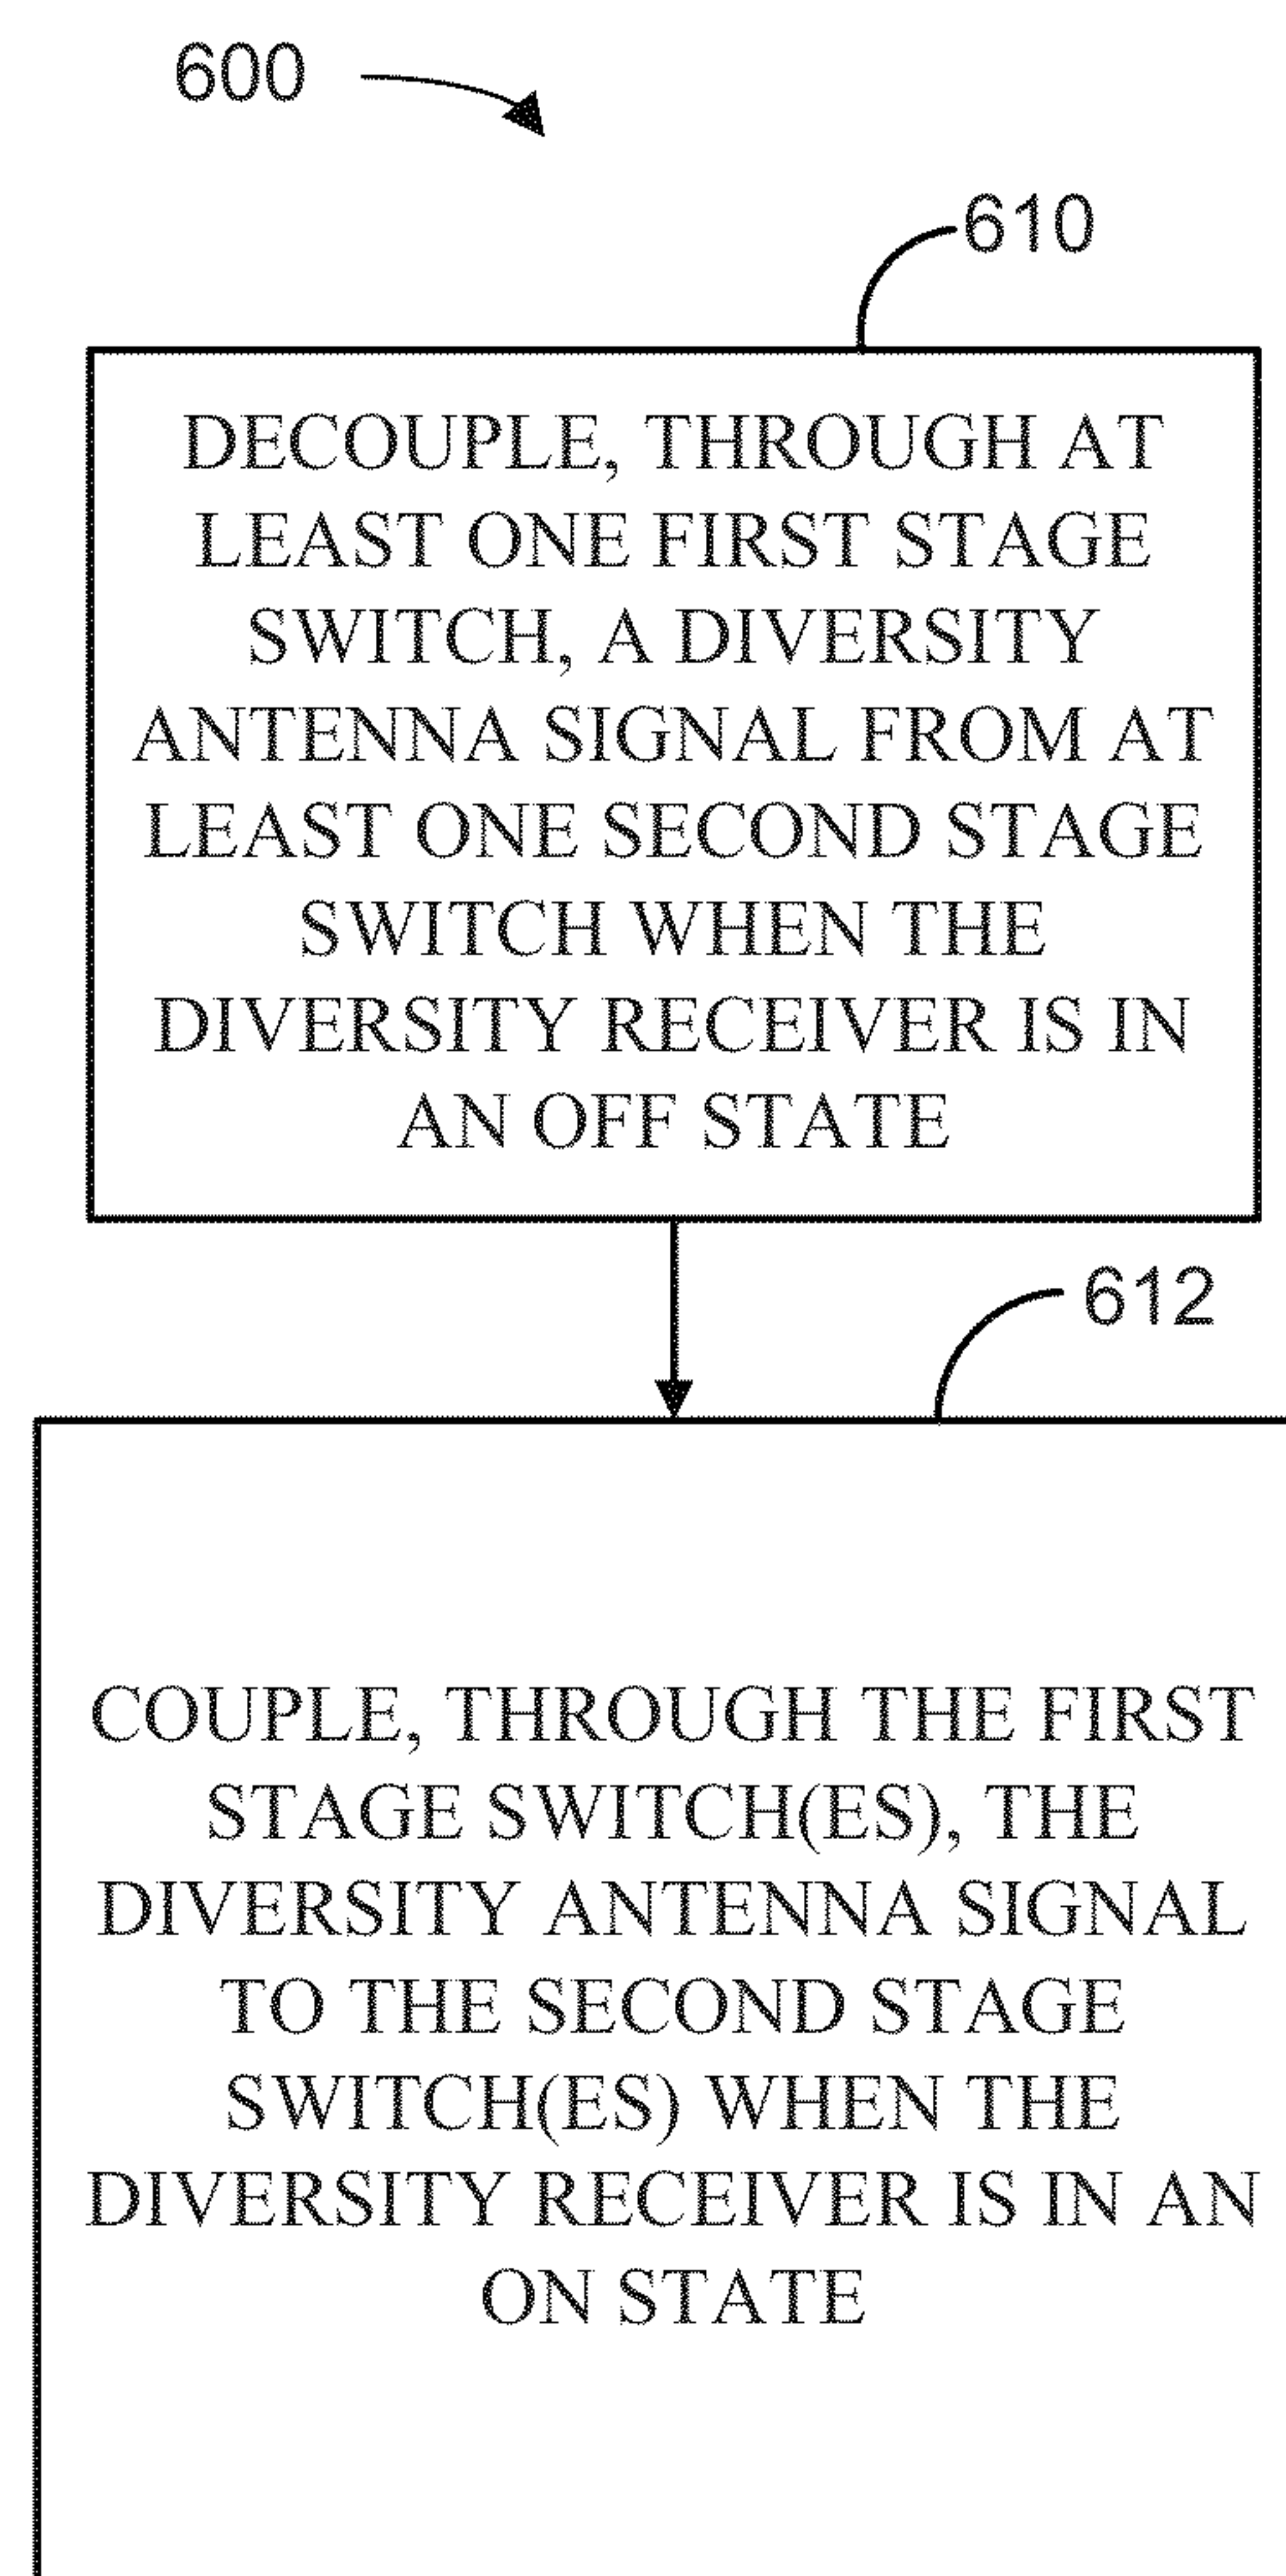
600

610

DECOUPLE, THROUGH AT LEAST ONE FIRST STAGE SWITCH, A DIVERSITY ANTENNA SIGNAL FROM AT LEAST ONE SECOND STAGE SWITCH WHEN THE DIVERSITY RECEIVER IS IN AN OFF STATE

612

COUPLE, THROUGH THE FIRST STAGE SWITCH(ES), THE DIVERSITY ANTENNA SIGNAL TO THE SECOND STAGE SWITCH(ES) WHEN THE DIVERSITY RECEIVER IS IN AN ON STATE